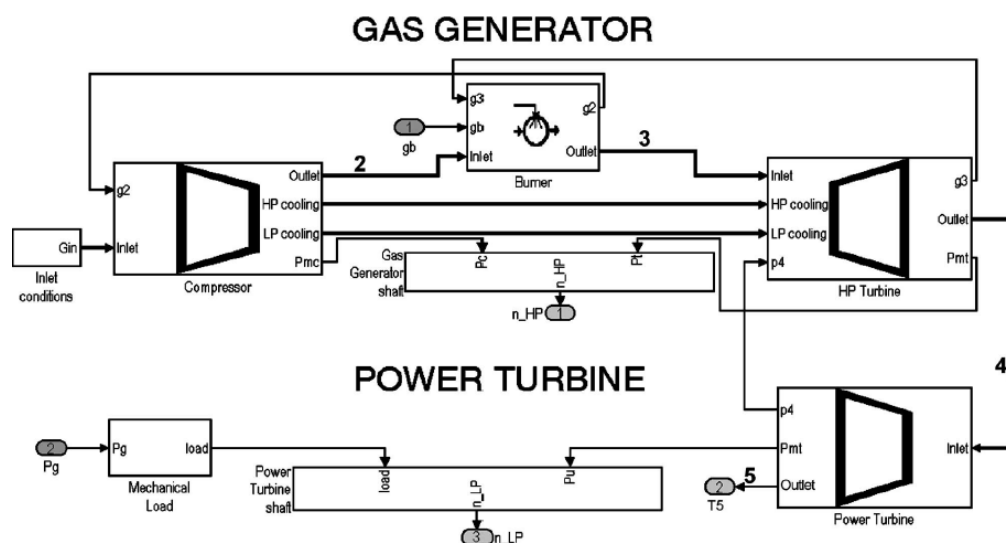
GAS GENERATOR

g3
g2
1
gb
gb
Inlet
Outlet
Burner
2
3

g2
Inlet
Outlet
HP cooling
LP cooling
Pmc
Compressor

Gin
Inlet conditions

Gas Generator shaft
Pc
n_HP
Pt
n_HP 1

Inlet
HP cooling
LP cooling
p4
g3
Outlet
Pmt
HP Turbine

POWER TURBINE

4

2
Pg
Pg
load
Mechanical Load

Power Turbine shaft
load
n_LP
Pu
3 n_LP

p4
Pmt
Outlet
Inlet
5
2
T5
Power Turbine